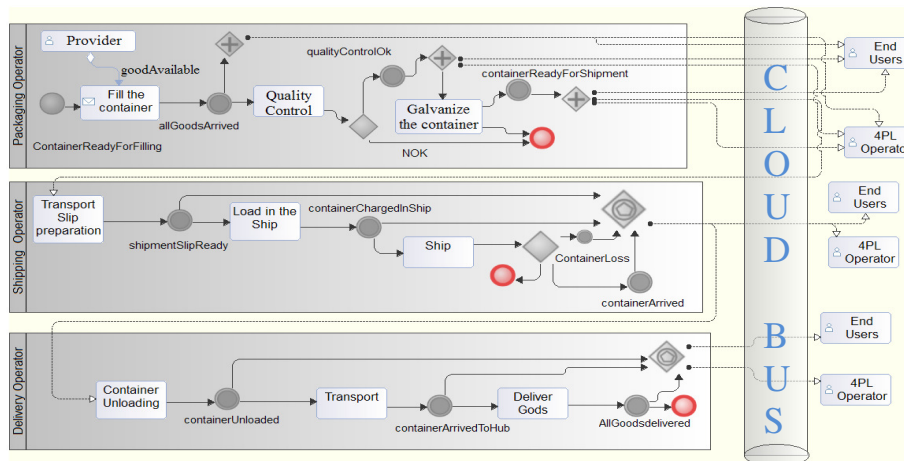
Packaging Operator

Provider

goodAvailable

Fill the container

ContainerReadyForFilling

allGoodsArrived

Quality Control

qualityControlOk

Galvanize the container

containerReadyForShipment

NOK

Shipping Operator

Transport Slip preparation

shipmentSlipReady

Load in the Ship

containerChargedInShip

Ship

ContainerLoss

containerArrived

Delivery Operator

Container Unloading

containerUnloaded

Transport

containerArrivedToHub

Deliver Gods

AllGoodsdelivered

CLOUD BUS

End Users

4PL Operator

End Users

4PL Operator

End Users

4PL Operator